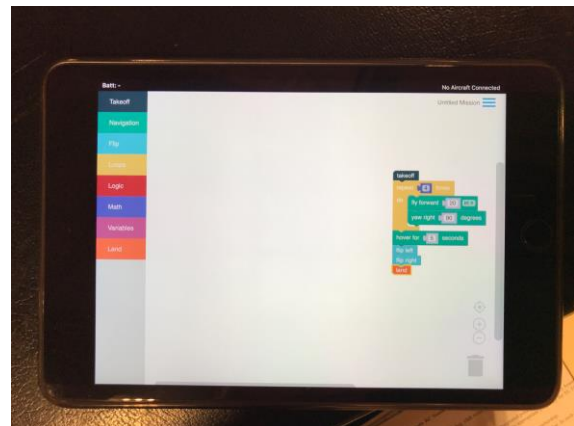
Batt: -

No Aircraft Connected

Untitled Mission

Takeoff

Navigation

Fly

Loops

Logic

Math

Variables

Land

takeoff

repeat 4 times

do

fly forward 20 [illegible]

yaw right 90 degrees

hover for 5 seconds

flip left

flip right

land